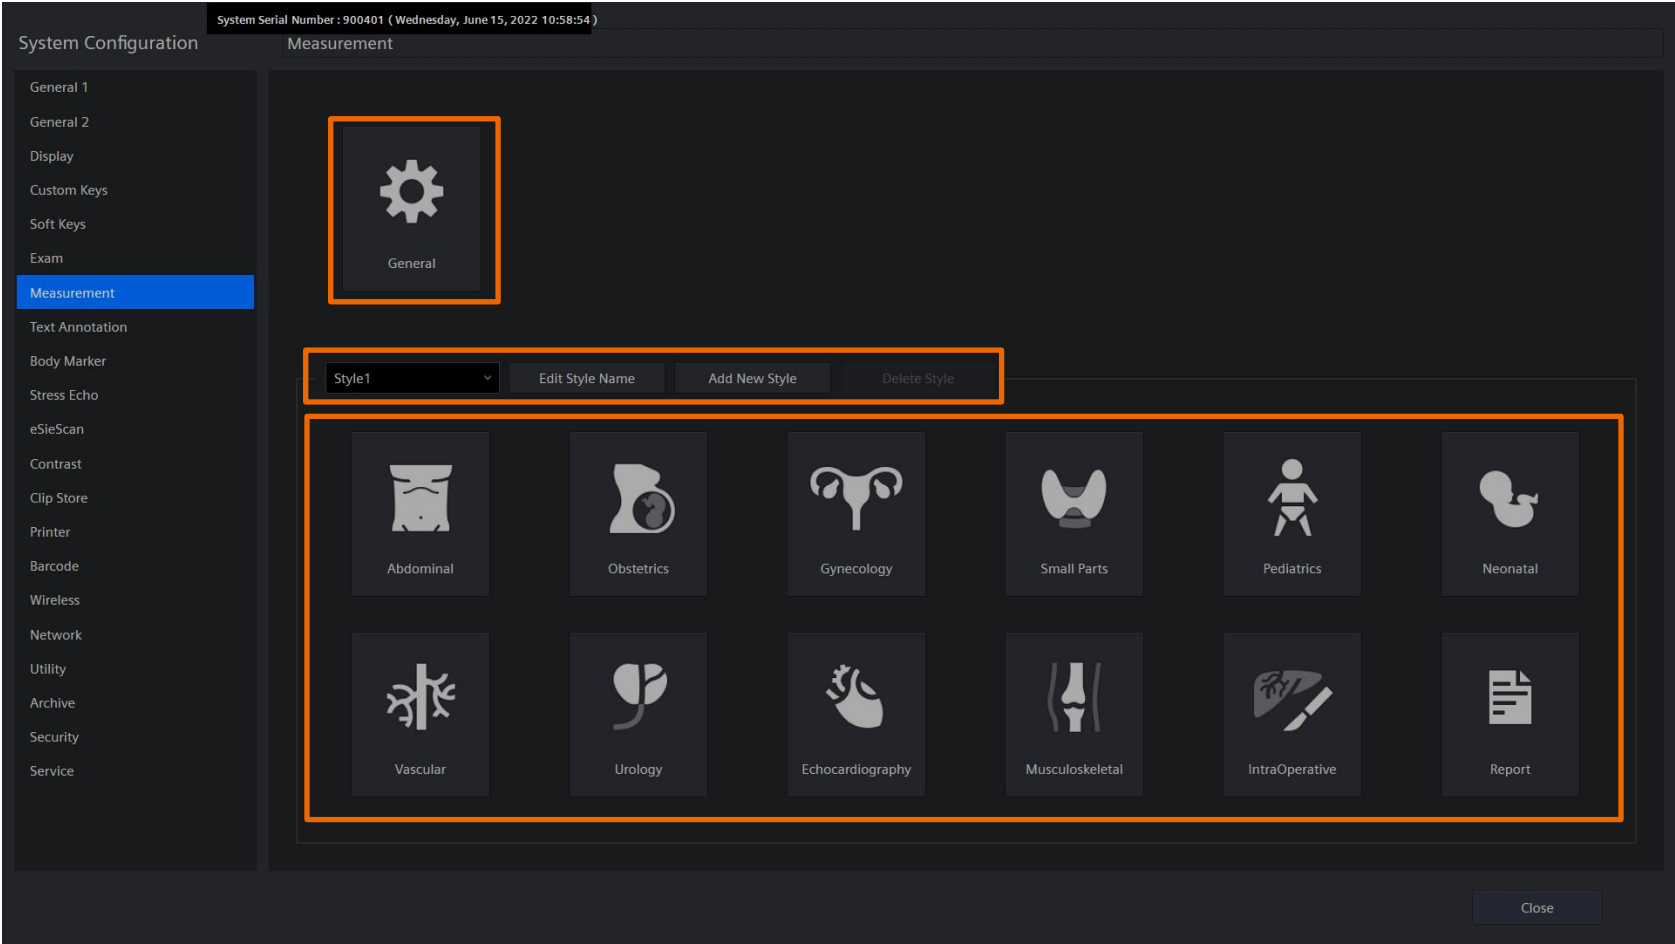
System Serial Number : 900401 ( Wednesday, June 15, 2022 10:58:54 )

System Configuration

Measurement

General 1
General 2
Display
Custom Keys
Soft Keys
Exam
Measurement
Text Annotation
Body Marker
Stress Echo
eSieScan
Contrast
Clip Store
Printer
Barcode
Wireless
Network
Utility
Archive
Security
Service

General

Style1

Edit Style Name

Add New Style

Delete Style

Abdominal

Obstetrics

Gynecology

Small Parts

Pediatrics

Neonatal

Vascular

Urology

Echocardiography

Musculoskeletal

IntraOperative

Report

Close